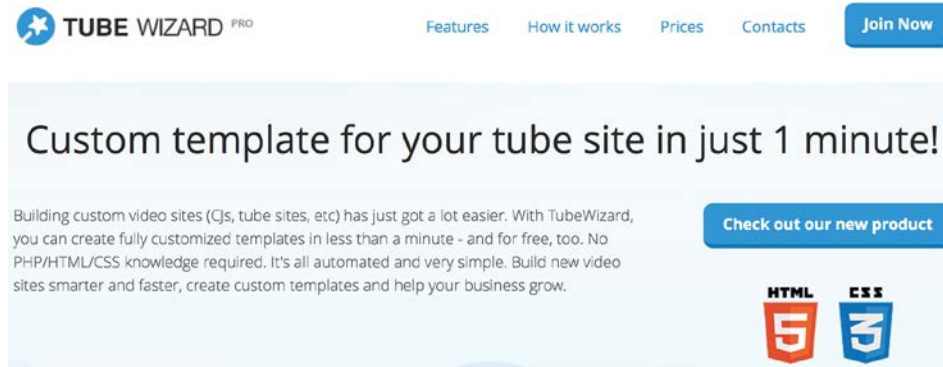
TUBE WIZARD PRO

Features How it works Prices Contacts Join Now

Custom template for your tube site in just 1 minute!

Building custom video sites (CJs, tube sites, etc) has just got a lot easier. With TubeWizard, you can create fully customized templates in less than a minute - and for free, too. No PHP/HTML/CSS knowledge required. It's all automated and very simple. Build new video sites smarter and faster, create custom templates and help your business grow.

Check out our new product

HTML 5 CSS 3